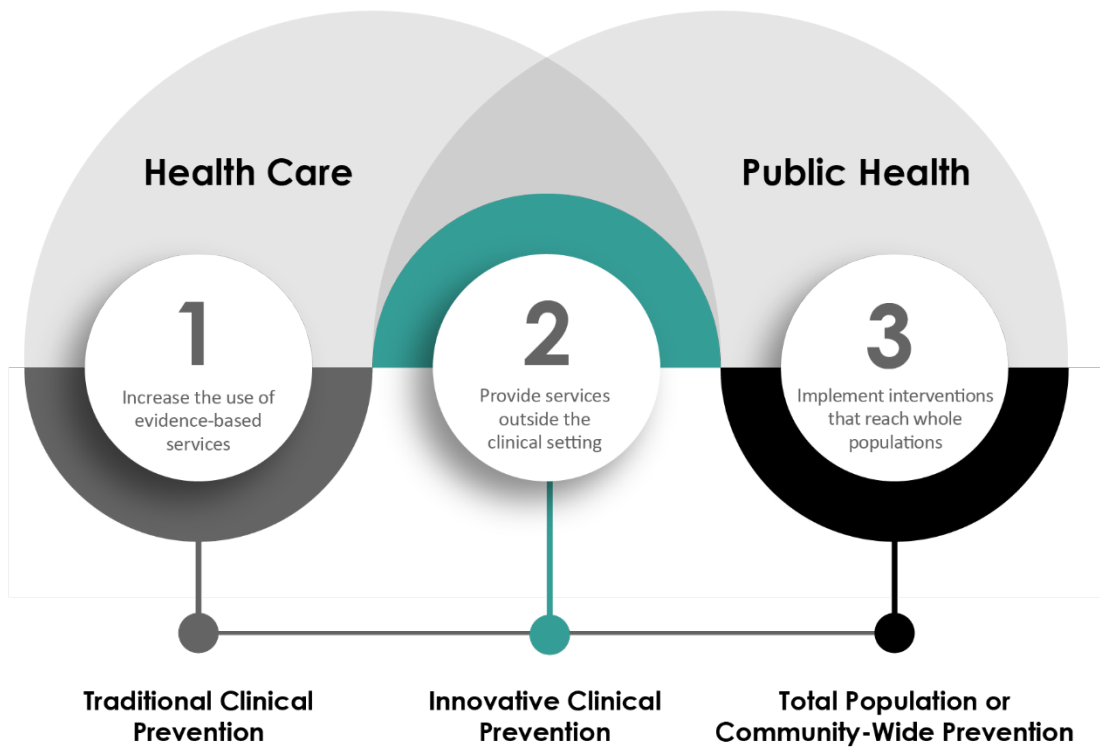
Health Care

Public Health

1

Increase the use of evidence-based services

2

Provide services outside the clinical setting

3

Implement interventions that reach whole populations

Traditional Clinical Prevention

Innovative Clinical Prevention

Total Population or Community-Wide Prevention